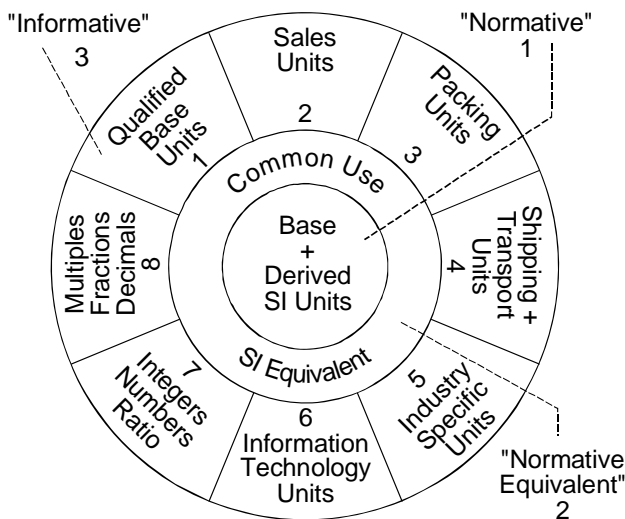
"Informative"
3

Sales Units
2

"Normative"
1

Qualified Base Units
1

Packing Units
3

Common Use

Base
+
Derived
SI Units

Multiples Fractions Decimals
8

Shipping + Transport Units
4

SI Equivalent

7
Integers Numbers Ratio

6
Information Technology Units

5
Industry Specific Units

"Normative Equivalent"
2